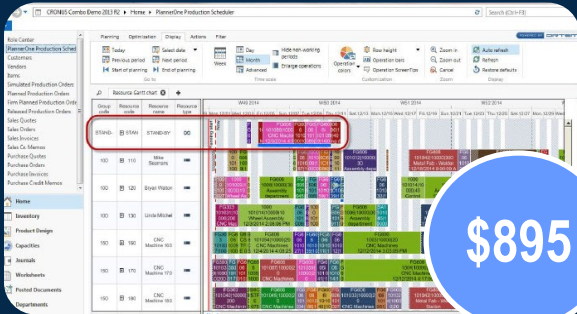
CRONUS Combo Demo 2013 R2 > Home > PlannerOne Production Scheduler

Search (Ctrl+F3)

Role Center
PlannerOne Production Scheduler
Customers
Vendors
Items
Simulated Production Orders
Planned Production Orders
Firm Planned Production Orders
Released Production Orders
Sales Quotes
Sales Orders
Sales Invoices
Sales Cr. Memos
Purchase Quotes
Purchase Orders
Purchase Invoices
Purchase Credit Memos

Home
Inventory
Product Design
Capacities
Journals
Worksheets
Posted Documents
Departments

Planning Optimization Display Actions Filter

Today
Previous period
Start of planning
Select date
Next period
End of planning
Go to

Day
Month
Week
Advanced
Hide non-working periods
Change operations
Time scale

Operation colors
Row height
Operation labels
Operation ScreenTips
Customization

Zoom in
Zoom out
Cancel
Zoom

Auto refresh
Refresh
Restore defaults
Display

Resource Gantt chart

| Group code | Resource code | Resource name | Resource type |
|---|---|---|---|
| STAND. | STAN | STAND-BY | CW |
| 100 | 110 | Mike Seamans | MC |
| 100 | 120 | Bryan Walton | MC |
| 100 | 130 | Linda Mitchel | MC |
| 100 | 140 | CNC Machine 163 | MC |
| 100 | 170 | CNC Machine 172 | MC |
| 100 | 180 | CNC Machine 183 | MC |

W49 2014
W50 2014
W51 2014

Assembly
Wheel Assembly
CNC Machines

$895